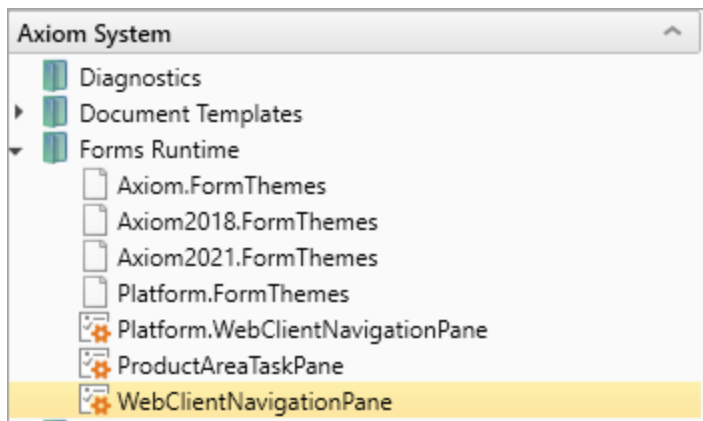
Axiom System

Diagnostics
Document Templates
Forms Runtime
Axiom.FormThemes
Axiom2018.FormThemes
Axiom2021.FormThemes
Platform.FormThemes
Platform.WebClientNavigationPane
ProductAreaTaskPane
WebClientNavigationPane